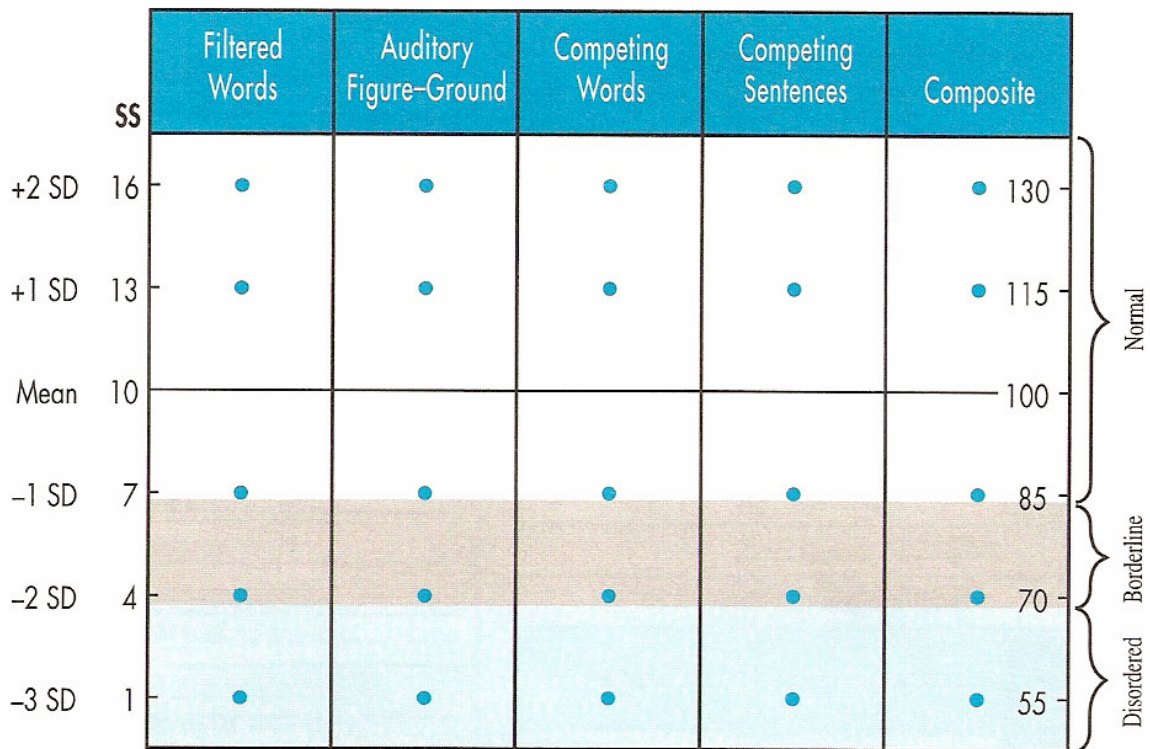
| | SS | Filtered Words | Auditory Figure–Ground | Competing Words | Competing Sentences | Composite | |
|---|---|---|---|---|---|---|---|
| +2 SD | 16 | • | • | • | • | • | 130 |
| +1 SD | 13 | • | • | • | • | • | 115 |
| Mean | 10 | | | | | | 100 |
| −1 SD | 7 | • | • | • | • | • | 85 |
| −2 SD | 4 | • | • | • | • | • | 70 |
| −3 SD | 1 | • | • | • | • | • | 55 |

Normal

Borderline

Disordered